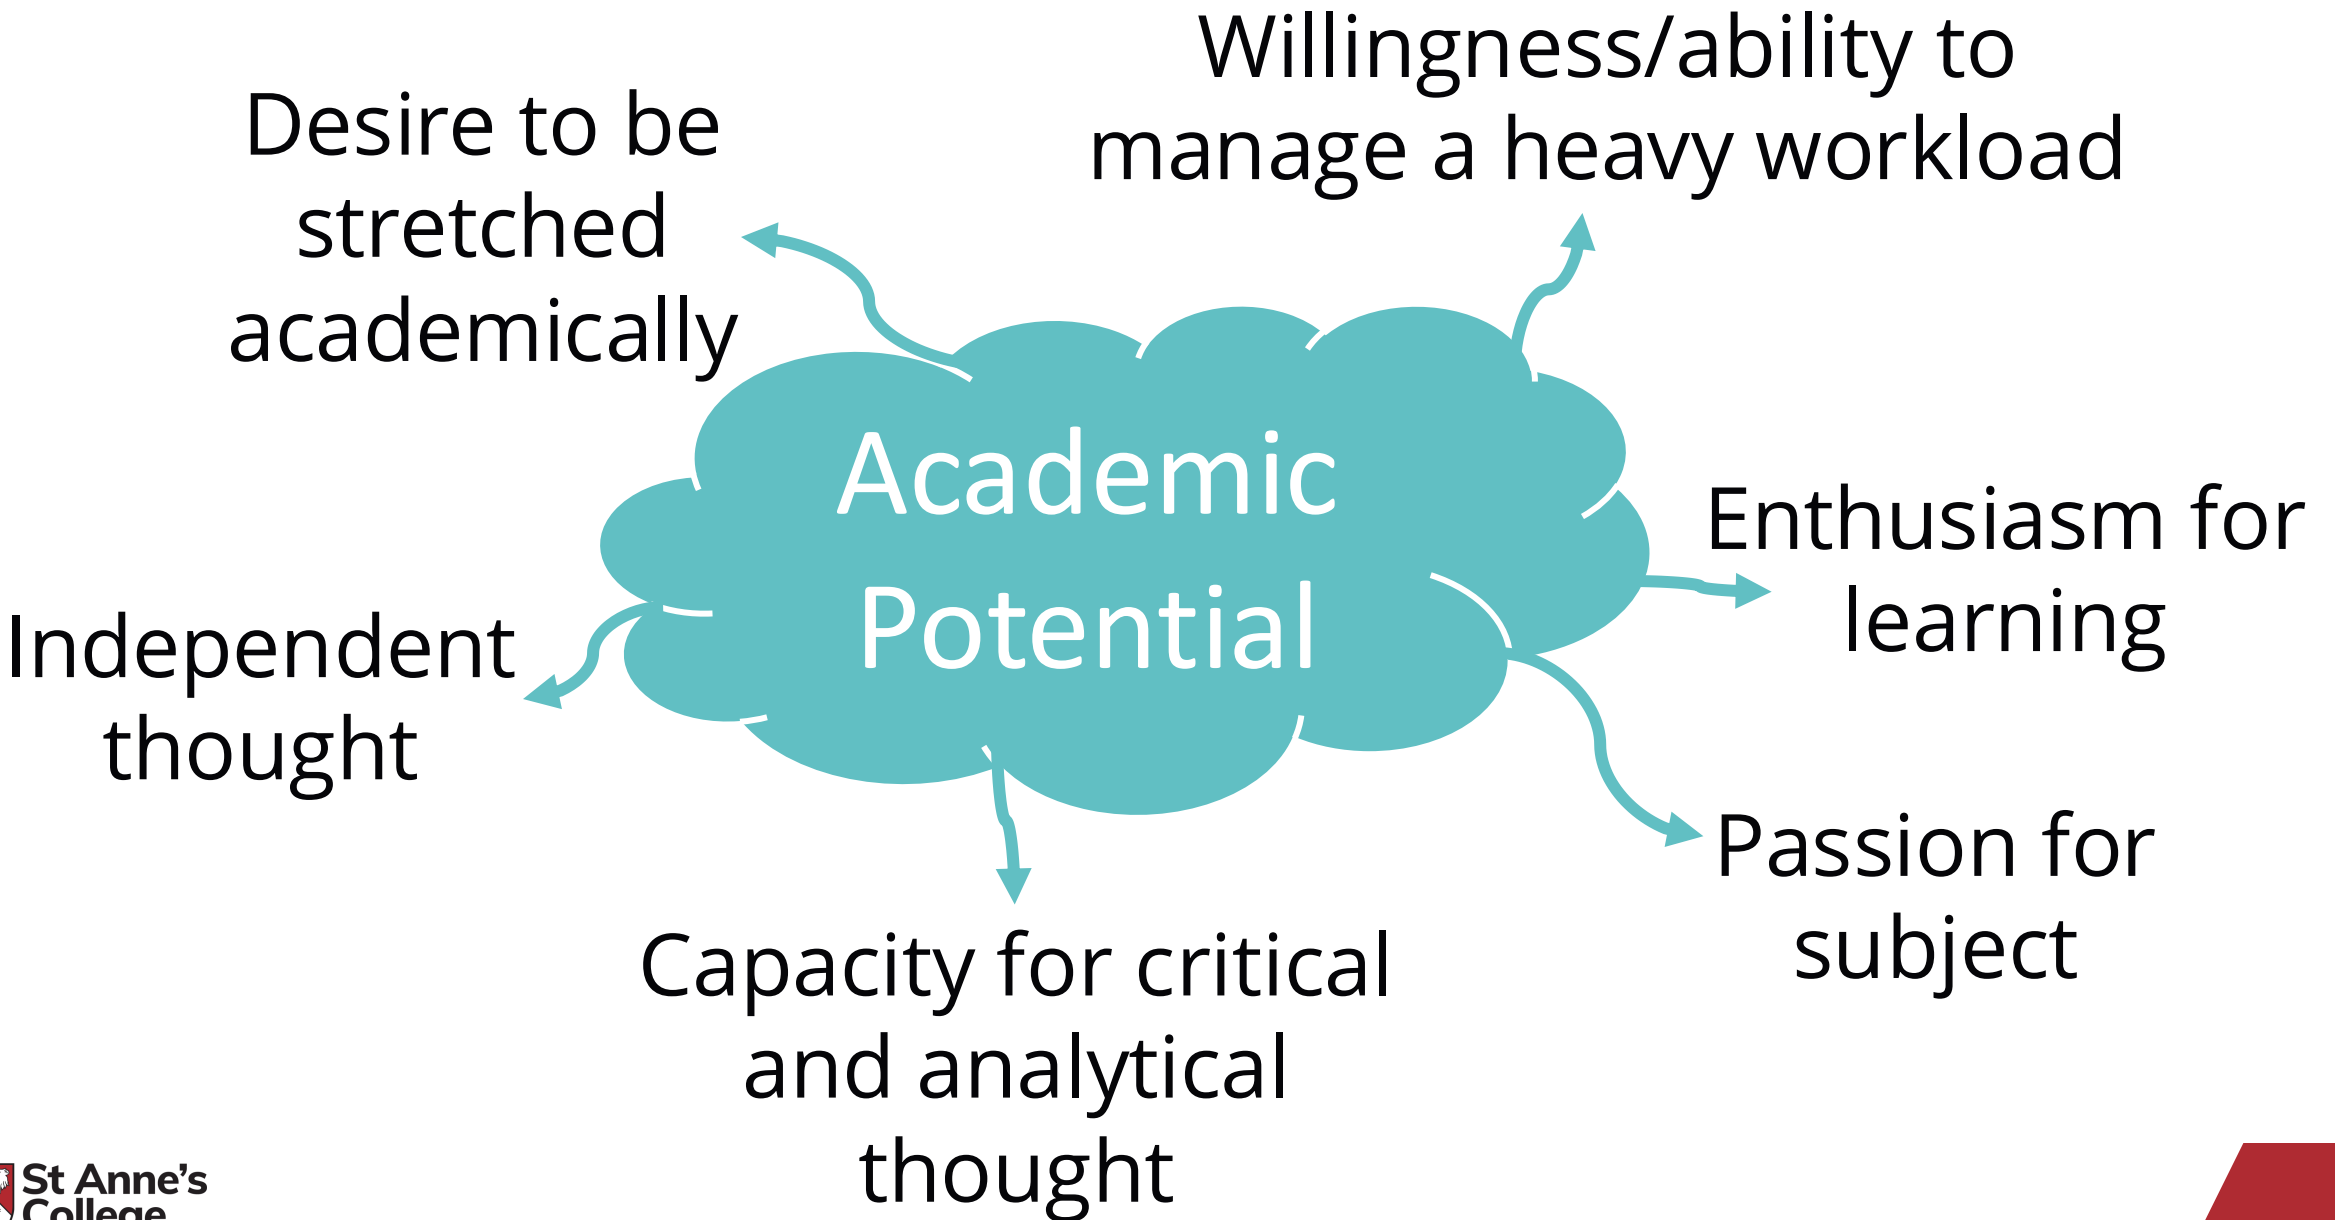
Willingness/ability to manage a heavy workload

Desire to be stretched academically

Academic Potential

Enthusiasm for learning

Independent thought

Passion for subject

Capacity for critical and analytical thought

St Anne's College